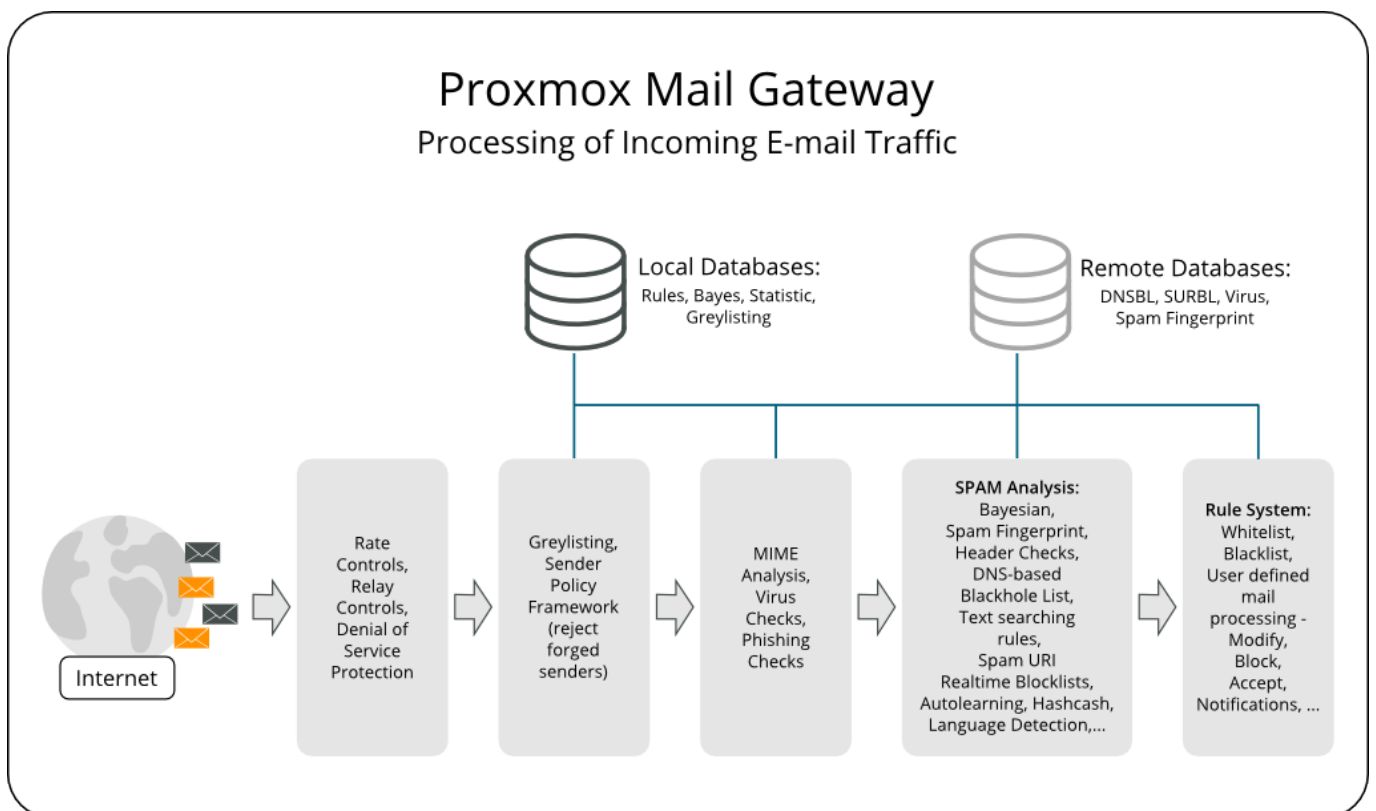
Proxmox Mail Gateway
Processing of Incoming E-mail Traffic

Local Databases:
Rules, Bayes, Statistic, Greylisting

Remote Databases:
DNSBL, SURBL, Virus, Spam Fingerprint

Internet

Rate Controls, Relay Controls, Denial of Service Protection

Greylisting, Sender Policy Framework (reject forged senders)

MIME Analysis, Virus Checks, Phishing Checks

SPAM Analysis:
Bayesian, Spam Fingerprint, Header Checks, DNS-based Blackhole List, Text searching rules, Spam URI Realtime Blocklists, Autolearning, Hashcash, Language Detection,...

Rule System:
Whitelist, Blacklist, User defined mail processing - Modify, Block, Accept, Notifications, ...